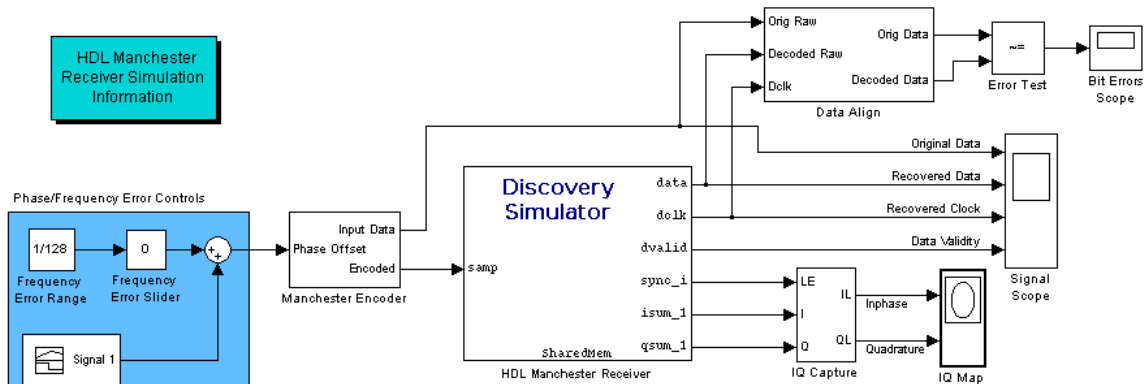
HDL Manchester Receiver Simulation Information

Orig Raw

Decoded Raw

Dclk

Orig Data

Decoded Data

Data Align

~=

Error Test

Bit Errors Scope

Original Data

Recovered Data

Recovered Clock

Data Validity

Signal Scope

Phase/Frequency Error Controls

1/128

Frequency Error Range

0

Frequency Error Slider

+ +

Signal 1

Input Data

Phase Offset

Encoded

Manchester Encoder

Discovery Simulator

samp

data

dclk

dvalid

sync_i

isum_1

qsum_1

SharedMem

HDL Manchester Receiver

LE

I

Q

IL

QL

IQ Capture

Inphase

Quadrature

IQ Map